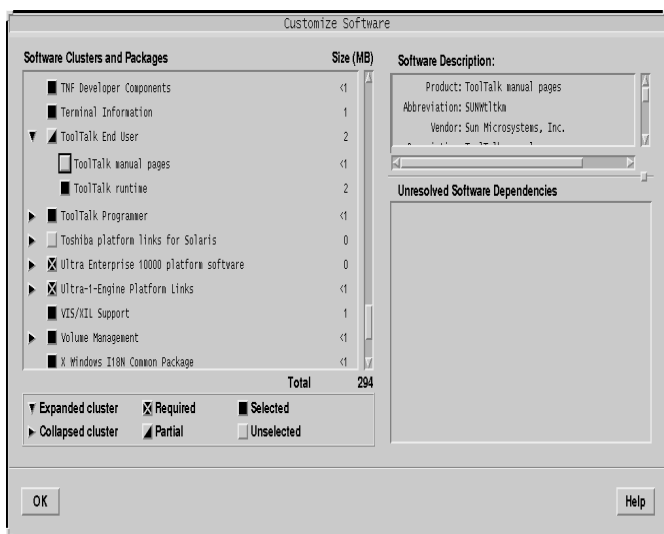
Customize Software

Software Clusters and Packages

Size (MB)

| | |
|---|---|
| TNF Developer Components | <1 |
| Terminal Information | 1 |
| ToolTalk End User | 2 |
| ToolTalk manual pages | <1 |
| ToolTalk runtime | 2 |
| ToolTalk Programmer | <1 |
| Toshiba platform links for Solaris | 0 |
| Ultra Enterprise 10000 platform software | 0 |
| Ultra-1-Engine Platform Links | <1 |
| VIS/XIL Support | 1 |
| Volume Management | <1 |
| X Windows I18N Common Package | <1 |

Total 294

Expanded cluster
Required
Selected
Collapsed cluster
Partial
Unselected

Software Description:

Product: ToolTalk manual pages
Abbreviation: SUNWtltkm
Vendor: Sun Microsystems, Inc.
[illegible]

Unresolved Software Dependencies

OK

Help